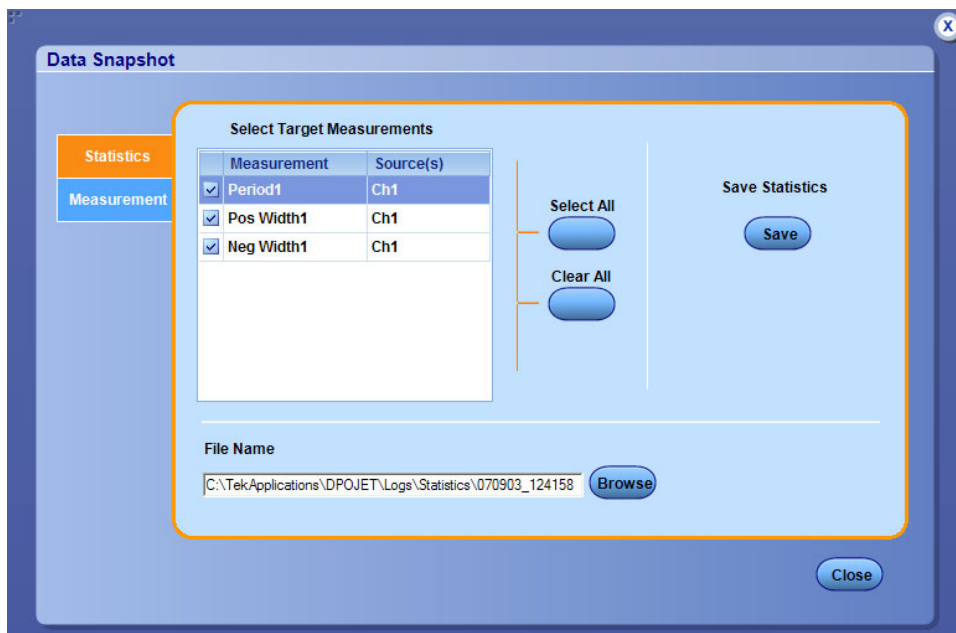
X

Data Snapshot

Statistics

Measurement

Select Target Measurements

| | Measurement | Source(s) |
|---|---|---|
| ☑ | Period1 | Ch1 |
| ☑ | Pos Width1 | Ch1 |
| ☑ | Neg Width1 | Ch1 |

Select All

Clear All

Save Statistics

Save

File Name

C:\TekApplications\DPOJET\Logs\Statistics\070903_124158

Browse

Close